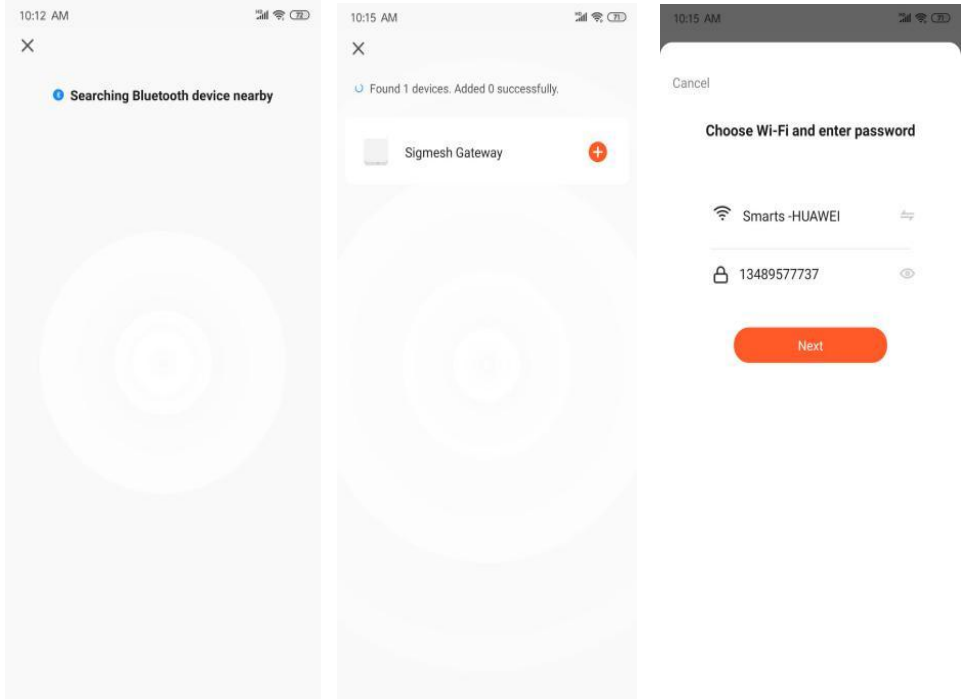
10:12 AM

72

×

Searching Bluetooth device nearby

10:15 AM

71

×

Found 1 devices. Added 0 successfully.

Sigmesh Gateway

10:15 AM

71

Cancel

Choose Wi-Fi and enter password

Smarts -HUAWEI

13489577737

Next